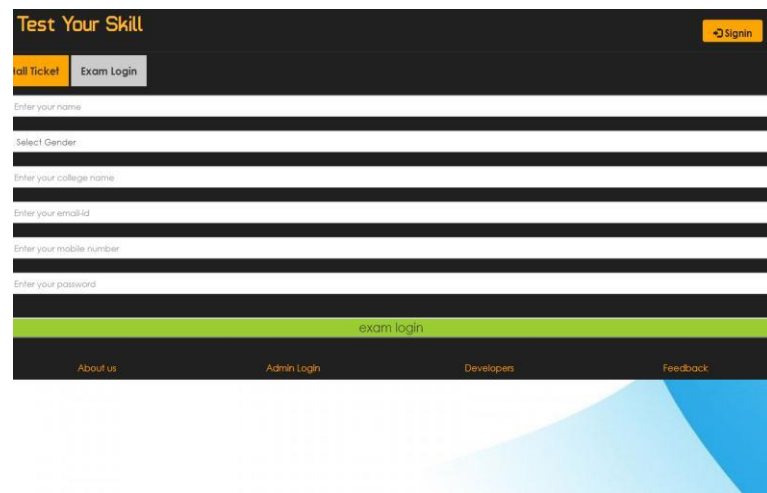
Test Your Skill

Signin

Iall Ticket

Exam Login

Enter your name

Select Gender

Enter your college name

Enter your email-id

Enter your mobile number

Enter your password

exam login

About us

Admin Login

Developers

Feedback